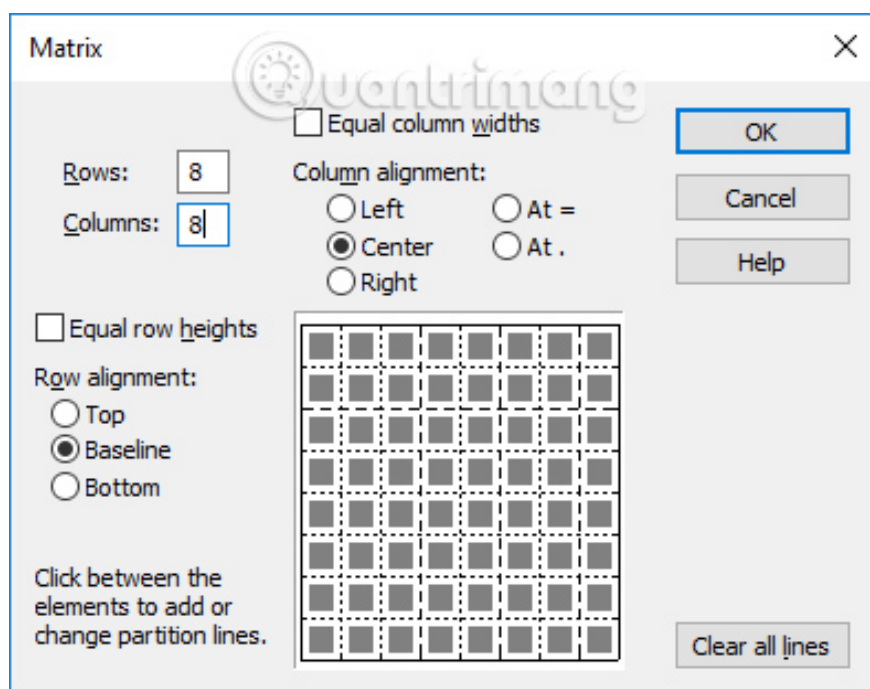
Matrix

Quantrimang

Equal column widths

Rows: 8

Columns: 8

Column alignment:

Left

At =

Center

At .

Right

OK

Cancel

Help

Equal row heights

Row alignment:

Top

Baseline

Bottom

Click between the elements to add or change partition lines.

Clear all lines